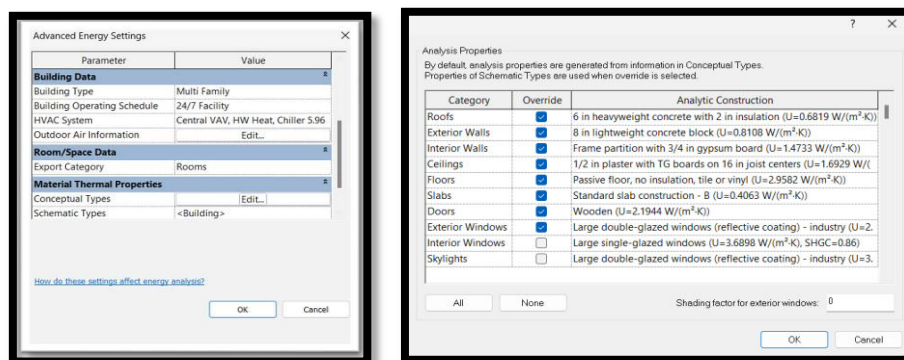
Advanced Energy Settings

| Parameter | Value |
|---|---|
| **Building Data** | |
| Building Type | Multi Family |
| Building Operating Schedule | 24/7 Facility |
| HVAC System | Central VAV, HW Heat, Chiller 5.96 |
| Outdoor Air Information | Edit... |
| **Room/Space Data** | |
| Export Category | Rooms |
| **Material Thermal Properties** | |
| Conceptual Types | Edit... |
| Schematic Types | <Building> |

How do these settings affect energy analysis?

OK Cancel

?

Analysis Properties

By default, analysis properties are generated from information in Conceptual Types. Properties of Schematic Types are used when override is selected.

| Category | Override | Analytic Construction |
|---|---|---|
| Roofs | ☑ | 6 in heavyweight concrete with 2 in insulation (U=0.6819 W/(m²·K)) |
| Exterior Walls | ☑ | 8 in lightweight concrete block (U=0.8108 W/(m²·K)) |
| Interior Walls | ☑ | Frame partition with 3/4 in gypsum board (U=1.4733 W/(m²·K)) |
| Ceilings | ☑ | 1/2 in plaster with TG boards on 16 in joist centers (U=1.6929 W/( |
| Floors | ☑ | Passive floor, no insulation, tile or vinyl (U=2.9582 W/(m²·K)) |
| Slabs | ☑ | Standard slab construction - B (U=0.4063 W/(m²·K)) |
| Doors | ☑ | Wooden (U=2.1944 W/(m²·K)) |
| Exterior Windows | ☑ | Large double-glazed windows (reflective coating) - industry (U=2. |
| Interior Windows | ☐ | Large single-glazed windows (U=3.6898 W/(m²·K), SHGC=0.86) |
| Skylights | ☐ | Large double-glazed windows (reflective coating) - industry (U=3. |

All None Shading factor for exterior windows: 0

OK Cancel